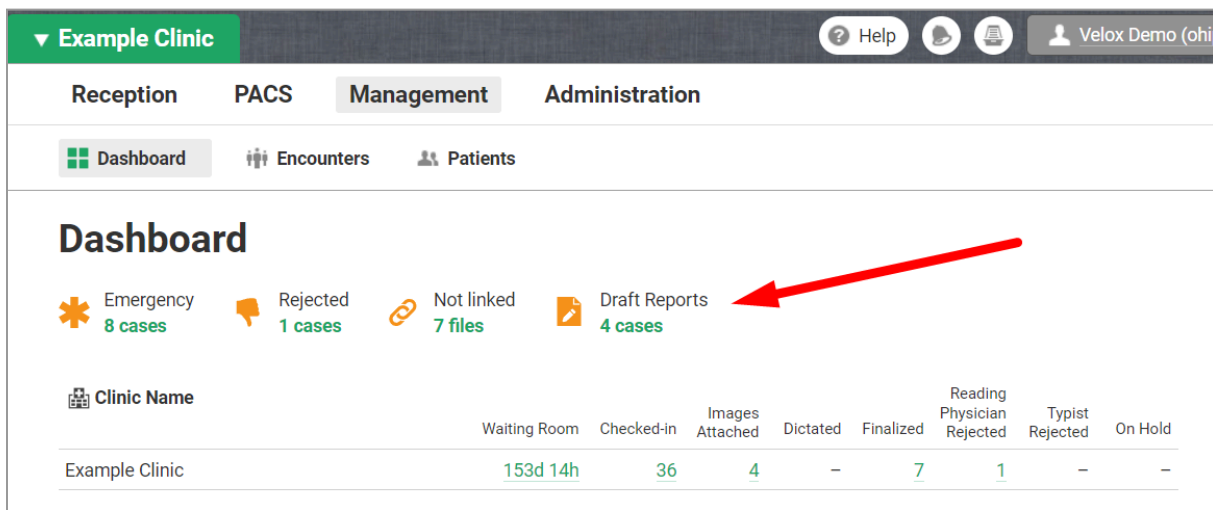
▾ Example Clinic

Help

Velox Demo (ohi

Reception PACS Management Administration

Dashboard Encounters Patients

Dashboard

Emergency
8 cases

Rejected
1 cases

Not linked
7 files

Draft Reports
4 cases

| Clinic Name | Waiting Room | Checked-in | Images Attached | Dictated | Finalized | Reading Physician Rejected | Typist Rejected | On Hold |
|---|---|---|---|---|---|---|---|---|
| Example Clinic | 153d 14h | 36 | 4 | – | 7 | 1 | – | – |